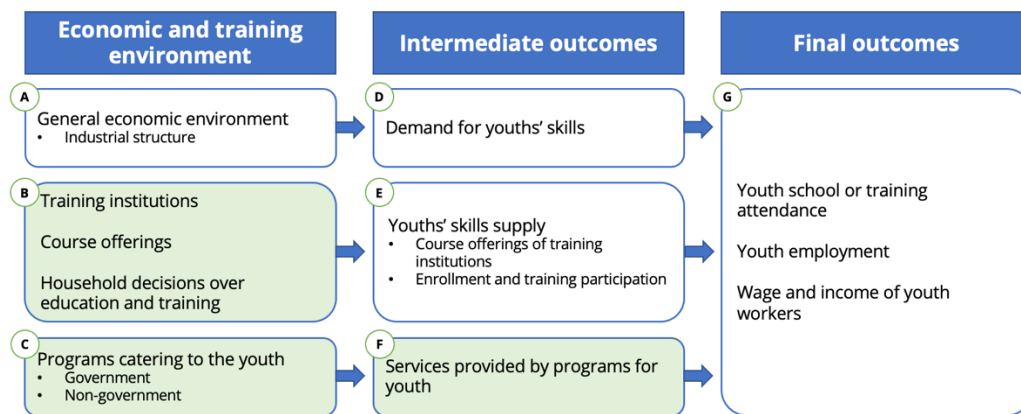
Economic and training environment

Intermediate outcomes

Final outcomes

A

General economic environment
• Industrial structure

D

Demand for youths' skills

G

B

Training institutions

Course offerings

Household decisions over education and training

E

Youths' skills supply
• Course offerings of training institutions
• Enrollment and training participation

Youth school or training attendance

Youth employment

Wage and income of youth workers

C

Programs catering to the youth
• Government
• Non-government

F

Services provided by programs for youth